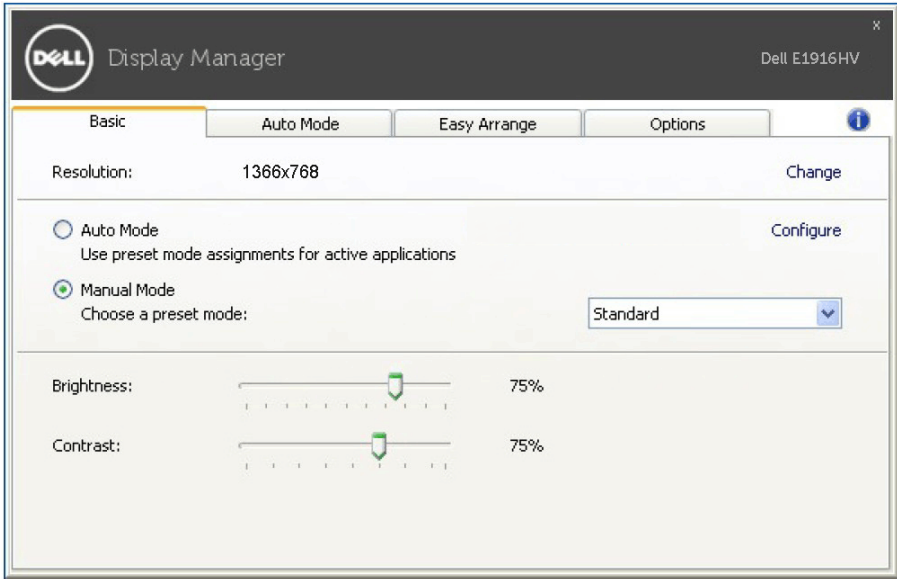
DELL Display Manager

Dell E1916HV

x

Basic

Auto Mode

Easy Arrange

Options

Resolution: 1366x768

Change

Auto Mode
Use preset mode assignments for active applications

Configure

Manual Mode
Choose a preset mode:

Standard

Brightness: 75%

Contrast: 75%